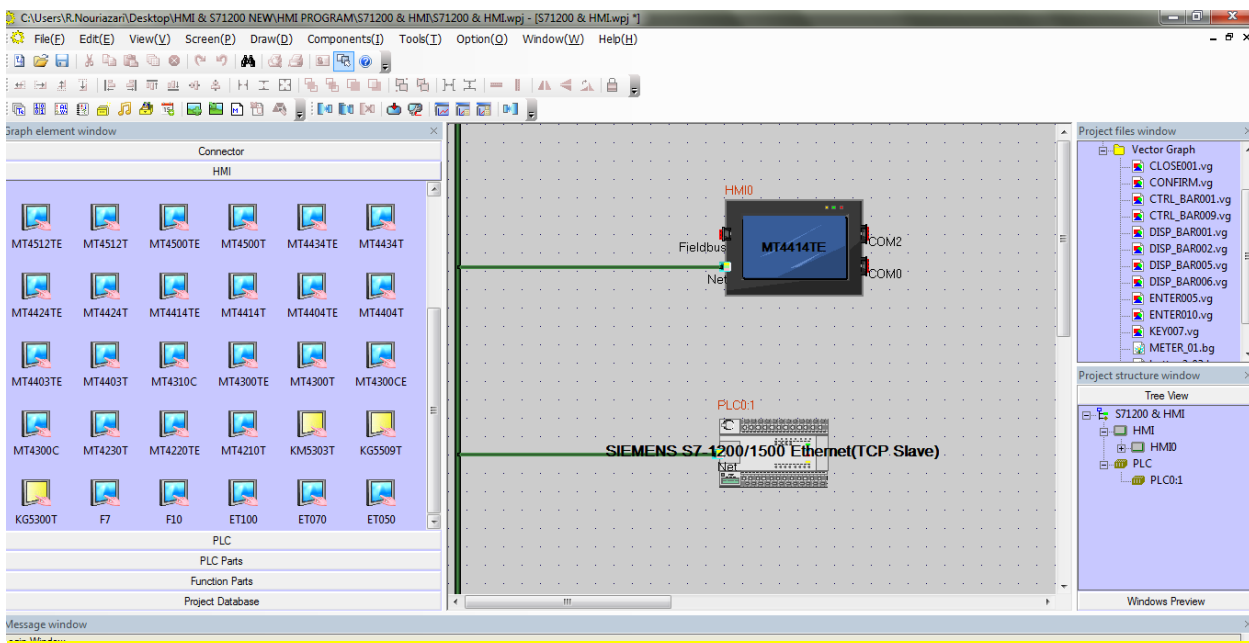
C:\Users\R.Nouriazari\Desktop\HMI & S71200 NEW\HMI PROGRAM\S71200 & HMI\S71200 & HMI.wpj - [S71200 & HMI.wpj *]

File(F) Edit(E) View(V) Screen(P) Draw(D) Components(I) Tools(T) Option(O) Window(W) Help(H)

Graph element window

Connector

HMI

MT4512TE MT4512T MT4500TE MT4500T MT4434TE MT4434T

MT4424TE MT4424T MT4414TE MT4414T MT4404TE MT4404T

MT4403TE MT4403T MT4310C MT4300TE MT4300T MT4300CE

MT4300C MT4230T MT4220TE MT4210T KM5303T KG5509T

KG5300T F7 F10 ET100 ET070 ET050

PLC

PLC Parts

Function Parts

Project Database

HMI0

Fieldbus

MT4414TE

COM2

Net

COM0

PLC0:1

SIEMENS S7-1200/1500 Ethernet(TCP Slave)

Net

Project files window

Vector Graph

CLOSE001.vg

CONFIRM.vg

CTRL_BAR001.vg

CTRL_BAR009.vg

DISP_BAR001.vg

DISP_BAR002.vg

DISP_BAR005.vg

DISP_BAR006.vg

ENTER005.vg

ENTER010.vg

KEY007.vg

METER_01.bg

Project structure window

Tree View

S71200 & HMI

HMI

HMI0

PLC

PLC0:1

Windows Preview

Message window